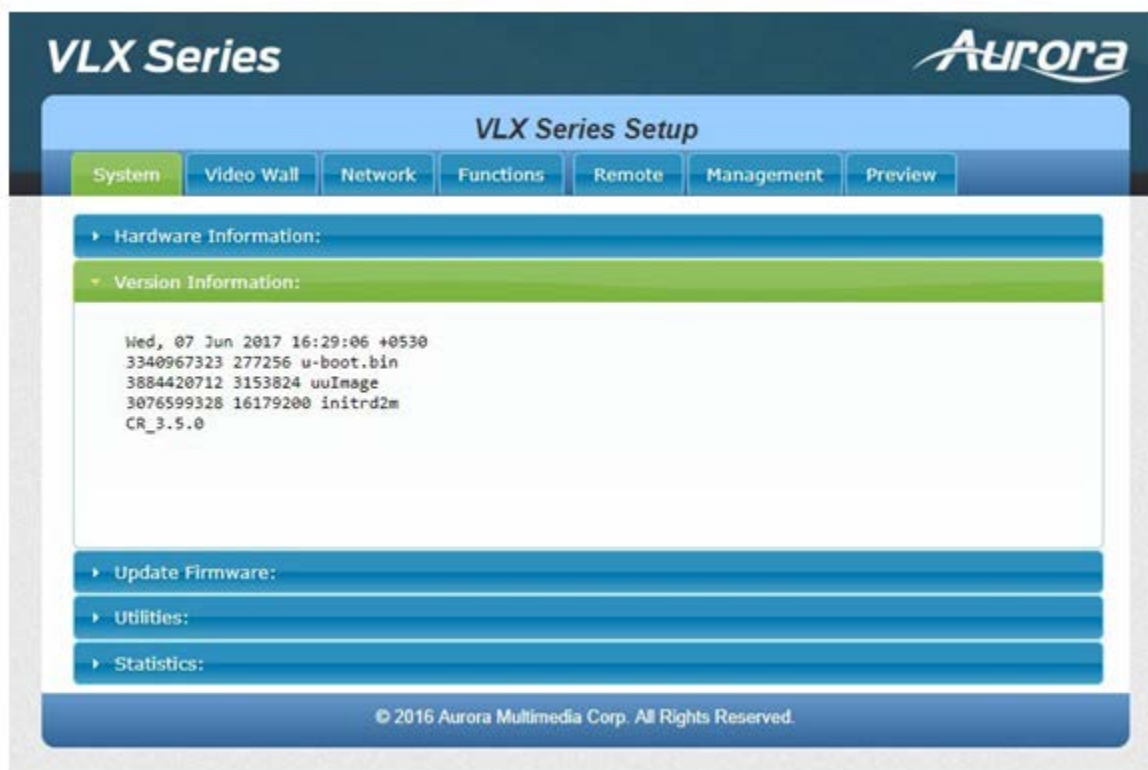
VLX Series

Aurora

VLX Series Setup

System Video Wall Network Functions Remote Management Preview

Hardware Information:

Version Information:

Wed, 07 Jun 2017 16:29:06 +0530
3340967323 277256 u-boot.bin
3884420712 3153824 uuImage
3076599328 16179200 initrd2m
CR_3.5.0

Update Firmware:

Utilities:

Statistics:

© 2016 Aurora Multimedia Corp. All Rights Reserved.